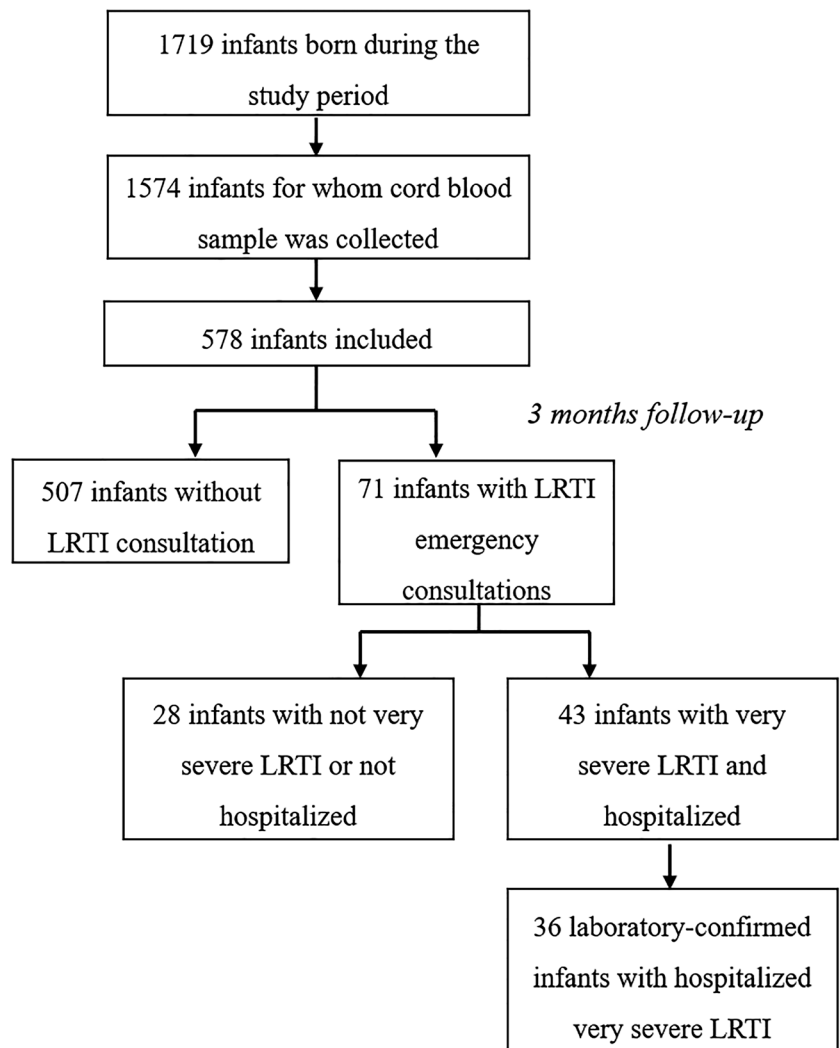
1719 infants born during the study period

1574 infants for whom cord blood sample was collected

578 infants included

3 months follow-up

507 infants without LRTI consultation

71 infants with LRTI emergency consultations

28 infants with not very severe LRTI or not hospitalized

43 infants with very severe LRTI and hospitalized

36 laboratory-confirmed infants with hospitalized very severe LRTI